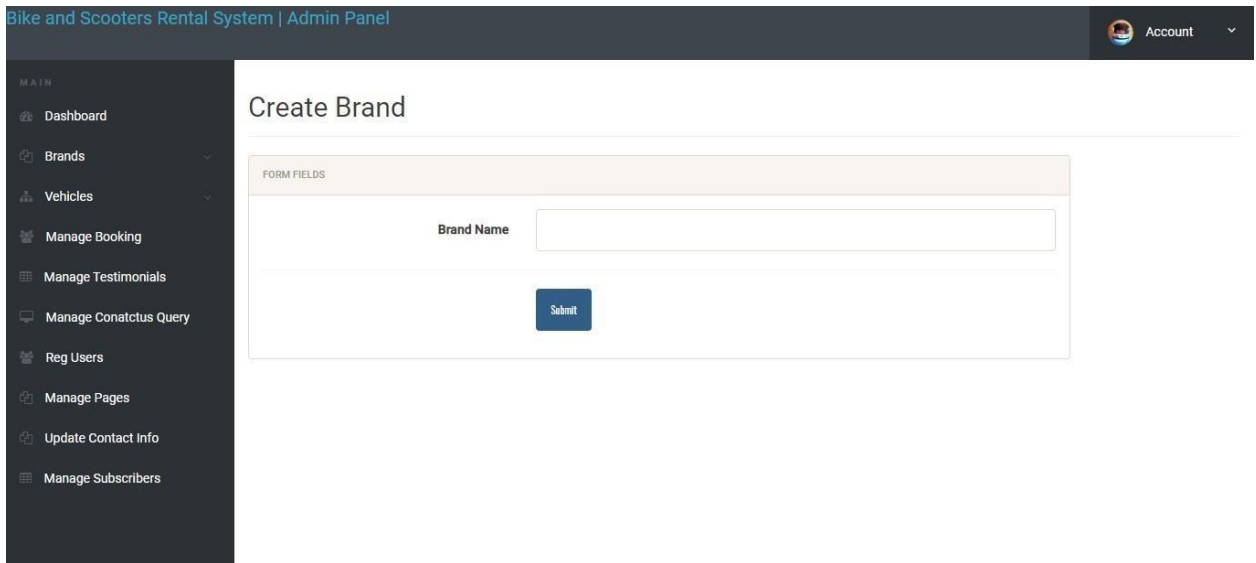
Bike and Scooters Rental System | Admin Panel

Account

MAIN

Dashboard

Brands

Vehicles

Manage Booking

Manage Testimonials

Manage Conatctus Query

Reg Users

Manage Pages

Update Contact Info

Manage Subscribers

Create Brand

FORM FIELDS

Brand Name

Submit